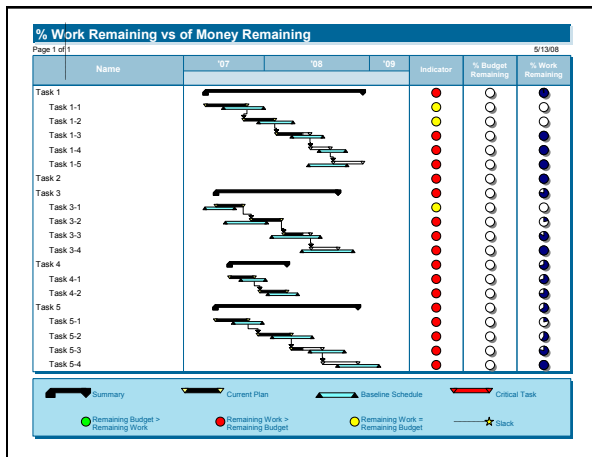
% Work Remaining vs of Money Remaining

Page 1 of 1

5/13/08

| Name | '07 | '08 | '09 | Indicator | % Budget Remaining | % Work Remaining |
|---|---|---|---|---|---|---|
| Task 1 | | | | | | |
| Task 1-1 | | | | | | |
| Task 1-2 | | | | | | |
| Task 1-3 | | | | | | |
| Task 1-4 | | | | | | |
| Task 1-5 | | | | | | |
| Task 2 | | | | | | |
| Task 3 | | | | | | |
| Task 3-1 | | | | | | |
| Task 3-2 | | | | | | |
| Task 3-3 | | | | | | |
| Task 3-4 | | | | | | |
| Task 4 | | | | | | |
| Task 4-1 | | | | | | |
| Task 4-2 | | | | | | |
| Task 5 | | | | | | |
| Task 5-1 | | | | | | |
| Task 5-2 | | | | | | |
| Task 5-3 | | | | | | |
| Task 5-4 | | | | | | |

Summary

Current Plan

Baseline Schedule

Critical Task

Remaining Budget > Remaining Work

Remaining Work > Remaining Budget

Remaining Work = Remaining Budget

Slack